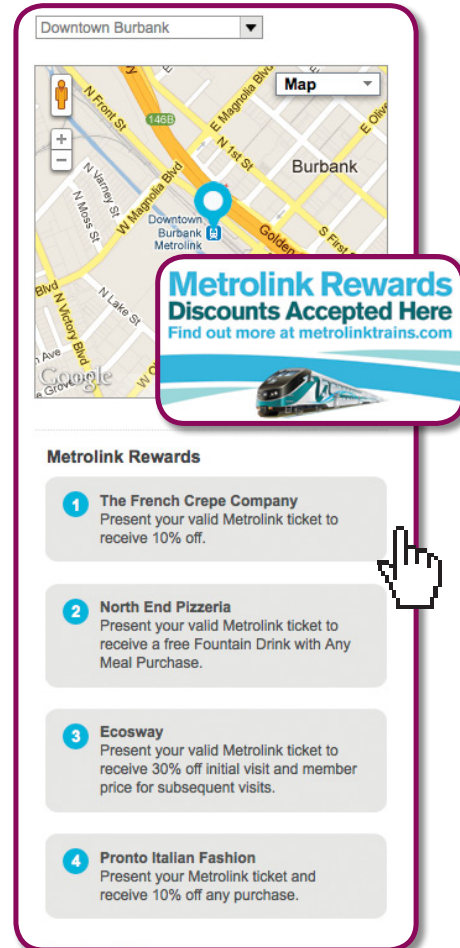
Downtown Burbank

Map

N Front St
146B
E Magnolia Blvd
E Olive
N 1st St
Burbank
N Varney St
N Moss St
W Magnolia Blvd
Downtown Burbank Metrolink
Golden
S First
Blvd
N Victory Blvd
N Lake St
Ave
Grove
Google

Metrolink Rewards
Discounts Accepted Here
Find out more at metrolinktrains.com

Metrolink Rewards

1 The French Crepe Company
Present your valid Metrolink ticket to receive 10% off.

2 North End Pizzeria
Present your valid Metrolink ticket to receive a free Fountain Drink with Any Meal Purchase.

3 Ecosway
Present your valid Metrolink ticket to receive 30% off initial visit and member price for subsequent visits.

4 Pronto Italian Fashion
Present your Metrolink ticket and receive 10% off any purchase.